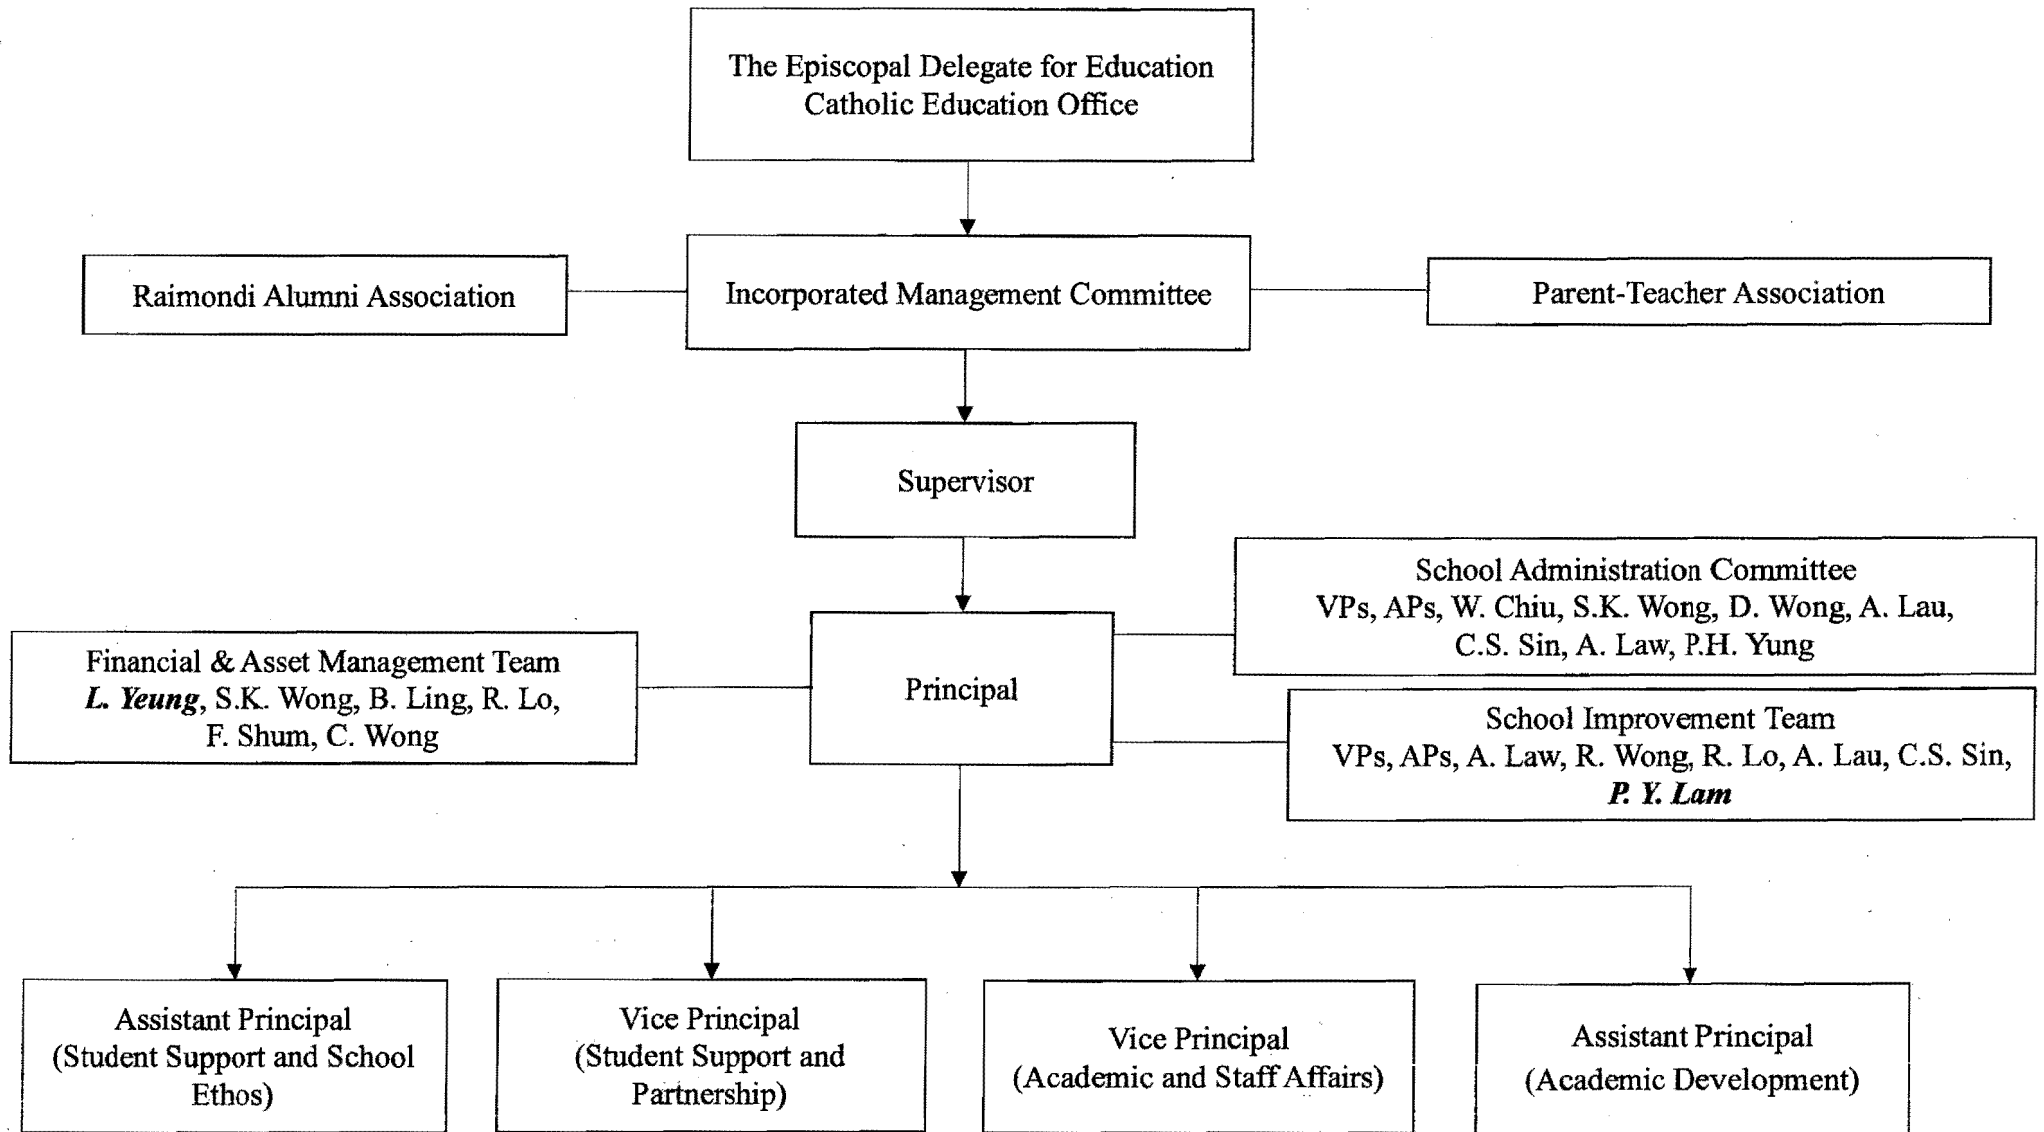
The Episcopal Delegate for Education
Catholic Education Office

Raimondi Alumni Association

Incorporated Management Committee

Parent-Teacher Association

Supervisor

School Administration Committee
VPs, APs, W. Chiu, S.K. Wong, D. Wong, A. Lau, C.S. Sin, A. Law, P.H. Yung

Financial & Asset Management Team
L. Yeung, S.K. Wong, B. Ling, R. Lo, F. Shum, C. Wong

Principal

School Improvement Team
VPs, APs, A. Law, R. Wong, R. Lo, A. Lau, C.S. Sin, P. Y. Lam

Assistant Principal
(Student Support and School Ethos)

Vice Principal
(Student Support and Partnership)

Vice Principal
(Academic and Staff Affairs)

Assistant Principal
(Academic Development)